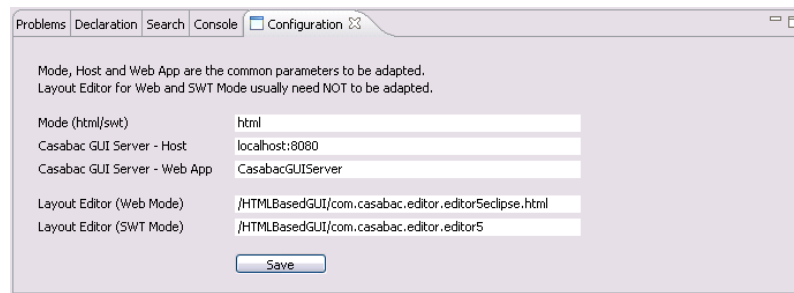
Problems | Declaration | Search | Console | Configuration ☒

Mode, Host and Web App are the common parameters to be adapted.
Layout Editor for Web and SWT Mode usually need NOT to be adapted.

| | |
|---|---|
| Mode (html/swt) | html |
| Casabac GUI Server - Host | localhost:8080 |
| Casabac GUI Server - Web App | CasabacGUIServer |
| Layout Editor (Web Mode) | /HTMLBasedGUI/com.casabac.editor.editor5eclipse.html |
| Layout Editor (SWT Mode) | /HTMLBasedGUI/com.casabac.editor.editor5 |

Save